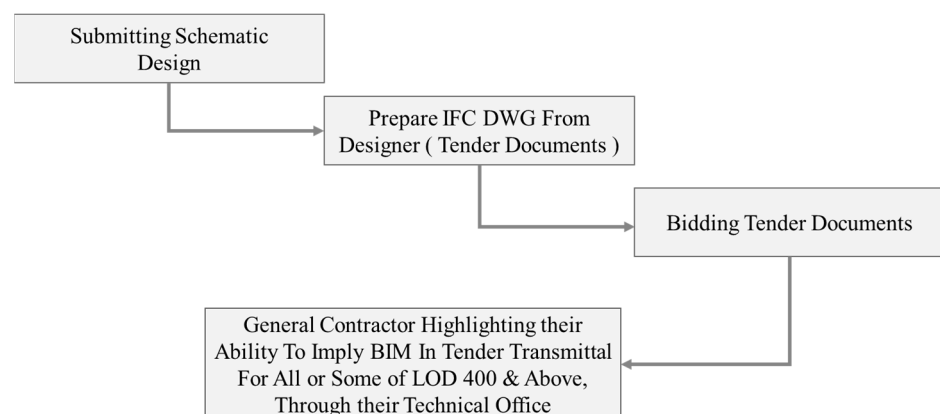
Submitting Schematic Design

Prepare IFC DWG From Designer ( Tender Documents )

Bidding Tender Documents

General Contractor Highlighting their Ability To Imply BIM In Tender Transmittal For All or Some of LOD 400 & Above, Through their Technical Office